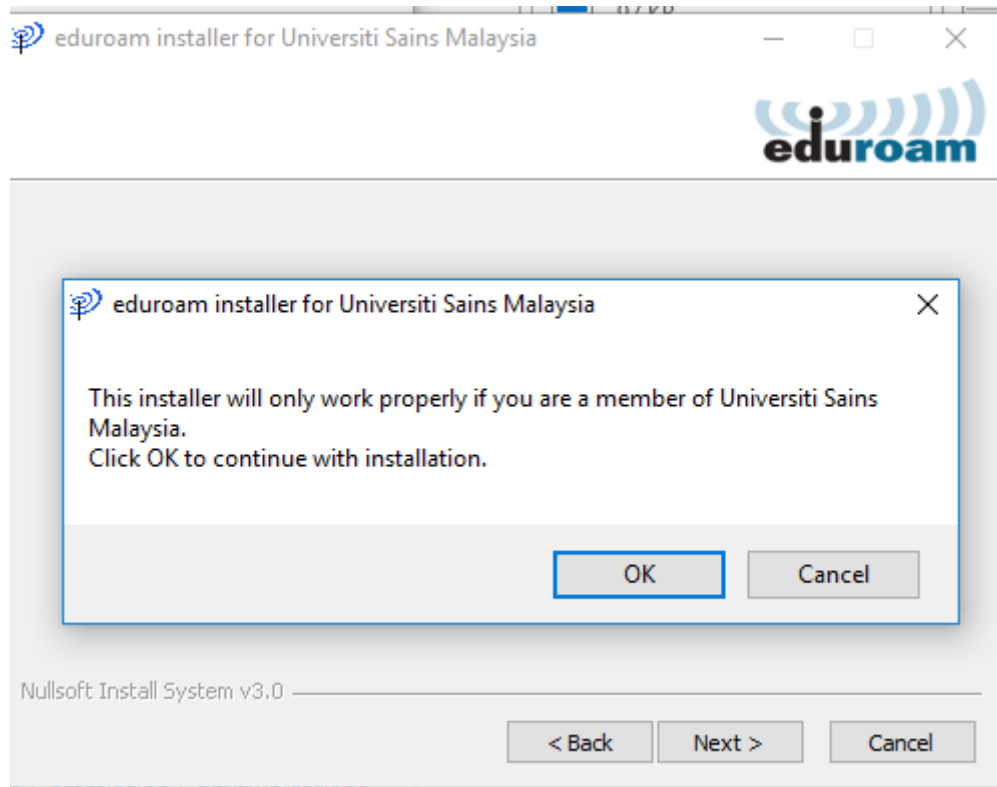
eduroam installer for Universiti Sains Malaysia

eduroam

eduroam installer for Universiti Sains Malaysia

This installer will only work properly if you are a member of Universiti Sains Malaysia.
Click OK to continue with installation.

OK

Cancel

Nullsoft Install System v3.0

< Back

Next >

Cancel